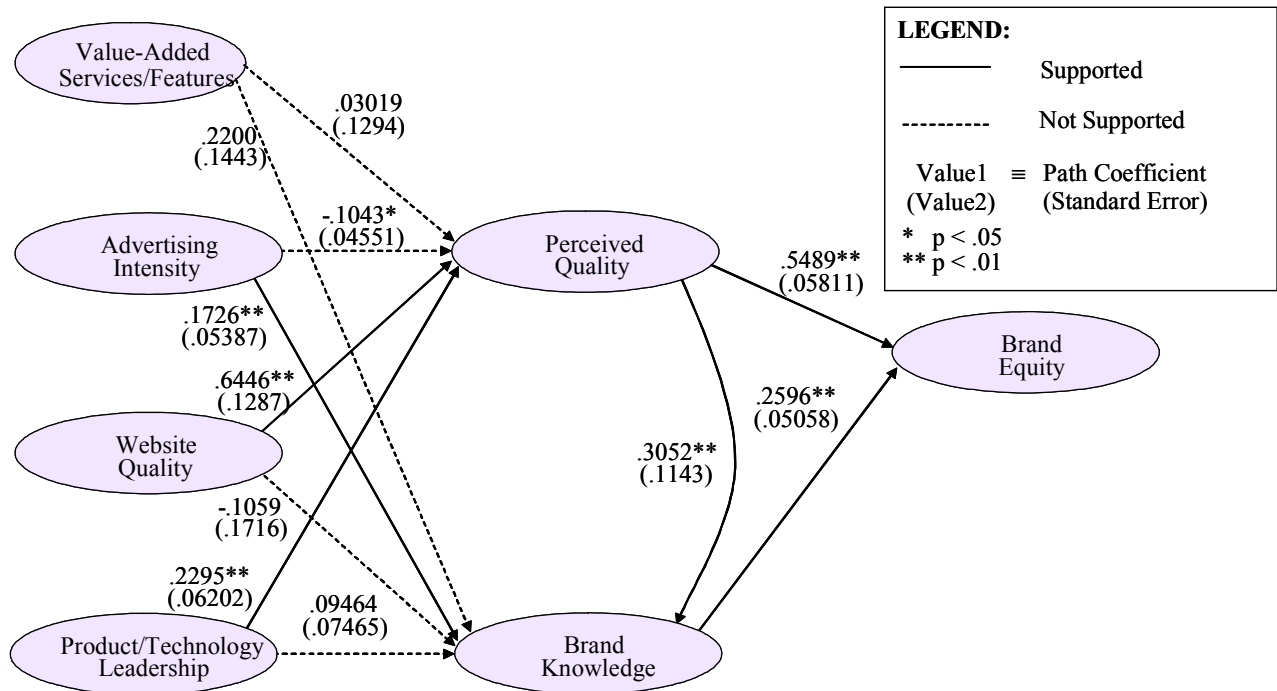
Value-Added Services/Features

.03019 (.1294)

.2200 (.1443)

Advertising Intensity

-.1043* (.04551)

Perceived Quality

.1726** (.05387)

.6446** (.1287)

Website Quality

-.1059 (.1716)

.2295** (.06202)

.09464 (.07465)

Product/Technology Leadership

Brand Knowledge

.3052** (.1143)

.2596** (.05058)

.5489** (.05811)

Brand Equity

LEGEND:

Supported

Not Supported

Value1 (Value2) $\equiv$ Path Coefficient (Standard Error)

* p < .05
** p < .01